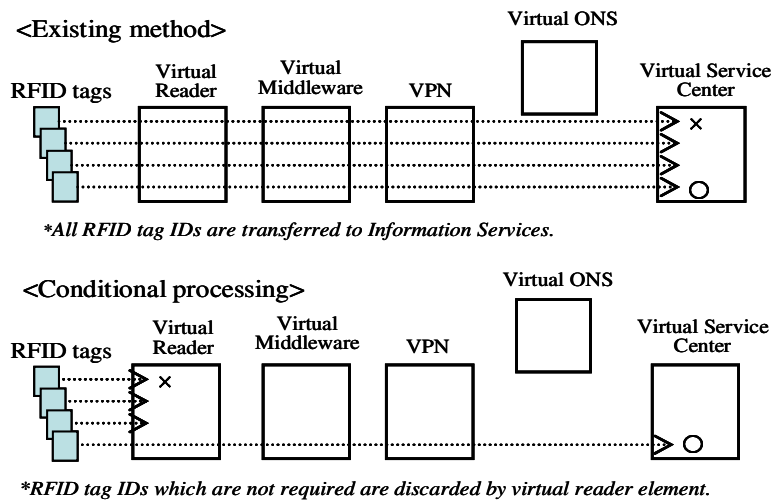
<Existing method>

Virtual ONS

RFID tags

Virtual Reader

Virtual Middleware

VPN

Virtual Service Center

×

○

*All RFID tag IDs are transferred to Information Services.

<Conditional processing>

Virtual ONS

RFID tags

Virtual Reader

Virtual Middleware

VPN

Virtual Service Center

×

○

*RFID tag IDs which are not required are discarded by virtual reader element.